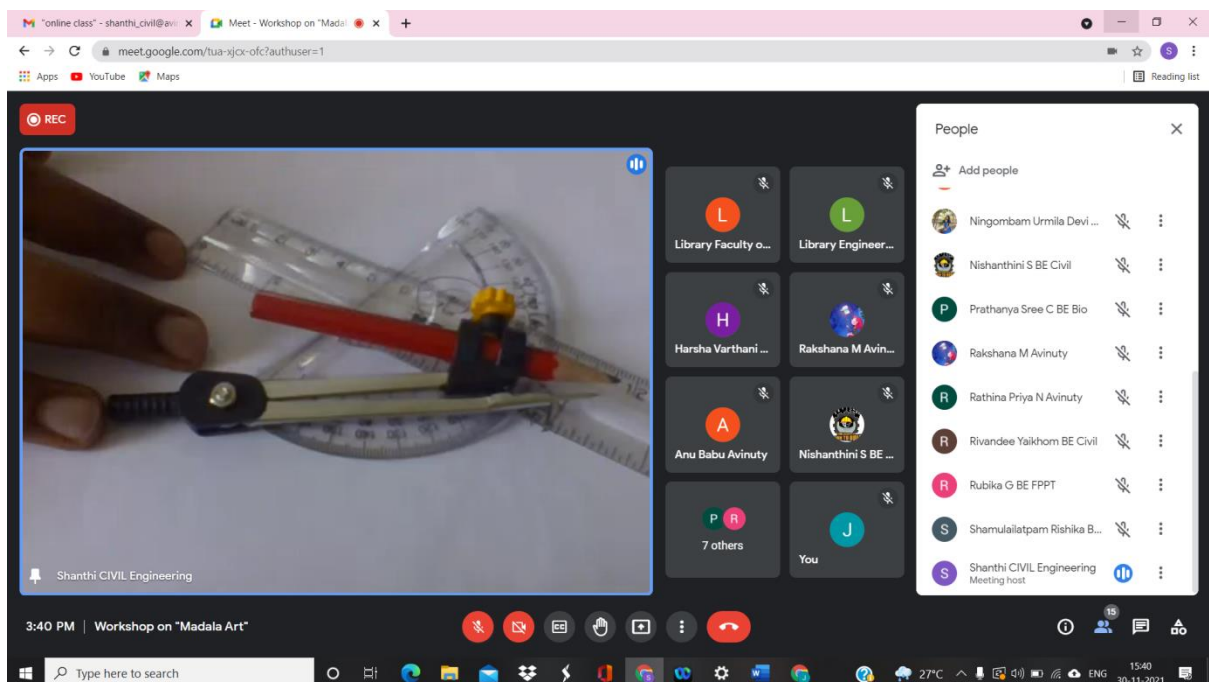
"online class" - shanthi_civil@avi ×
Meet - Workshop on "Madal ×
+
meet.google.com/tua-xjcx-ofc?authuser=1
Apps YouTube Maps
Reading list

REC

L
Library Faculty o...
L
Library Engineer...
H
Harsha Varthani ...
Rakshana M Avin...
A
Anu Babu Avinuty
Nishanthini S BE ...
P R
7 others
J
You

Shanthi CIVIL Engineering

People
Add people
Ningombam Urmila Devi ...
Nishanthini S BE Civil
P Prathanya Sree C BE Bio
Rakshana M Avinuty
R Rathina Priya N Avinuty
R Rivandee Yaikhom BE Civil
R Rubika G BE FPPT
S Shamulailatpam Rishika B...
S Shanthi CIVIL Engineering
Meeting host

3:40 PM | Workshop on "Madala Art"

15

Type here to search
27°C ENG 15:40 30-11-2021